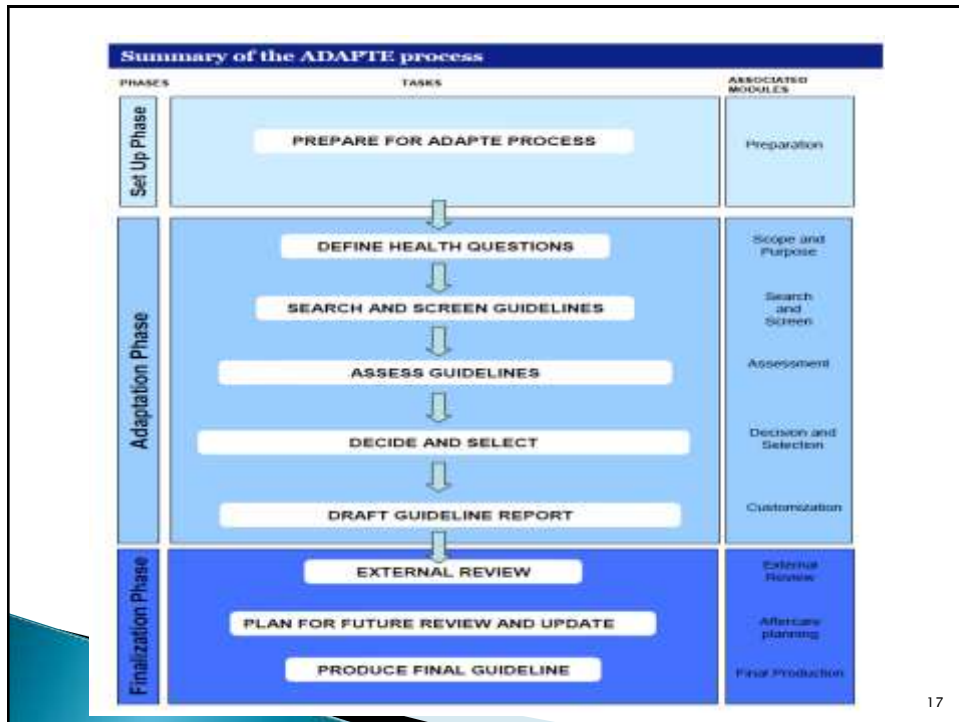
Summary of the ADAPTE process

| PHASES | TASKS | ASSOCIATED MODULES |
|---|---|---|
| Set Up Phase | PREPARE FOR ADAPTE PROCESS | Preparation |
| Adaptation Phase | DEFINE HEALTH QUESTIONS | Scope and Purpose |
| | SEARCH AND SCREEN GUIDELINES | Search and Screen |
| | ASSESS GUIDELINES | Assessment |
| | DECIDE AND SELECT | Decision and Selection |
| | DRAFT GUIDELINE REPORT | Customization |
| Finalization Phase | EXTERNAL REVIEW | External Review |
| | PLAN FOR FUTURE REVIEW AND UPDATE | Aftercare planning |
| | PRODUCE FINAL GUIDELINE | Final Production |

17